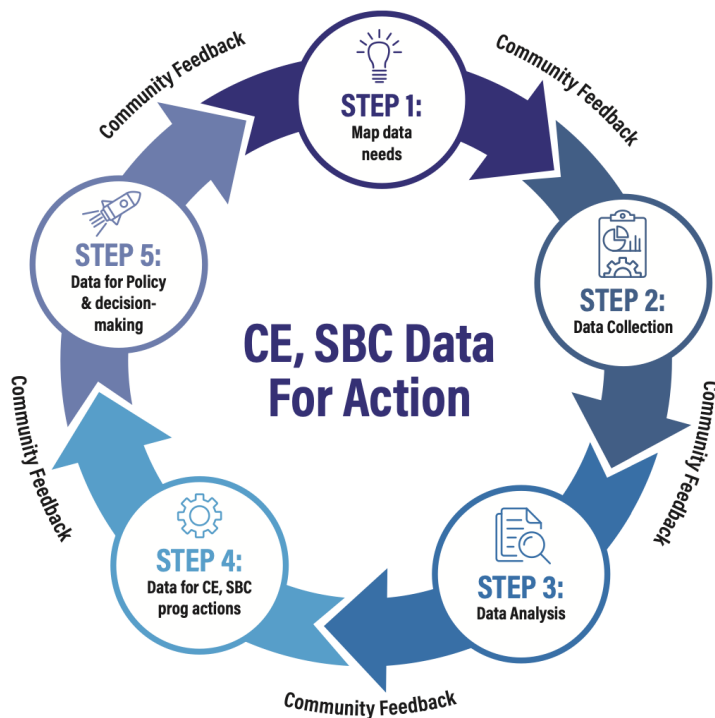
Community Feedback

STEP 1:
Map data needs

Community Feedback

STEP 2:
Data Collection

Community Feedback

STEP 3:
Data Analysis

Community Feedback

STEP 4:
Data for CE, SBC prog actions

Community Feedback

STEP 5:
Data for Policy & decision-making

CE, SBC Data For Action